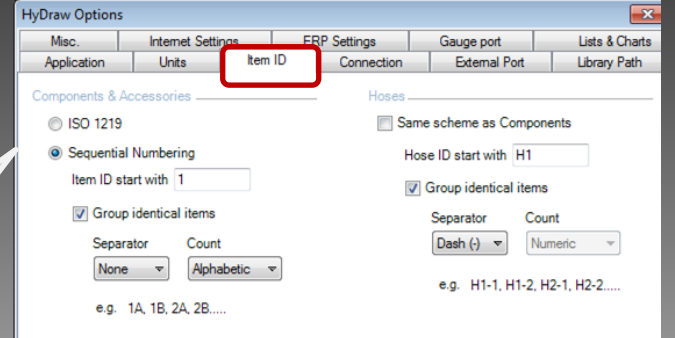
HyDraw Options

Misc.
Internet Settings
ERP Settings
Gauge port
Lists & Charts
Application
Units
Item ID
Connection
External Port
Library Path

Components & Accessories

ISO 1219

Sequential Numbering

Item ID start with 1

Group identical items

Separator
Count

None
Alphabetic

e.g. 1A, 1B, 2A, 2B.....

Hoses

Same scheme as Components

Hose ID start with H1

Group identical items

Separator
Count

Dash (-)
Numeric

e.g. H1-1, H1-2, H2-1, H2-2.....